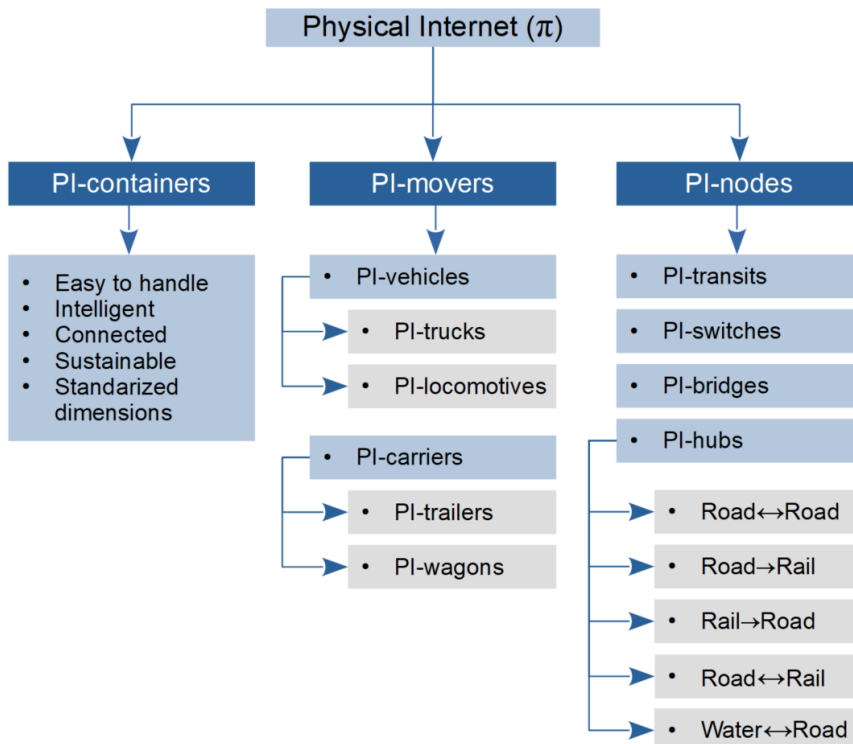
Physical Internet ($\pi$)

PI-containers

- Easy to handle
- Intelligent
- Connected
- Sustainable
- Standarized dimensions

PI-movers

- PI-vehicles
- PI-trucks
- PI-locomotives
- PI-carriers
- PI-trailers
- PI-wagons

PI-nodes

- PI-transits
- PI-switches
- PI-bridges
- PI-hubs
- Road$\leftrightarrow$Road
- Road$\rightarrow$Rail
- Rail$\rightarrow$Road
- Road$\leftrightarrow$Rail
- Water$\leftrightarrow$Road